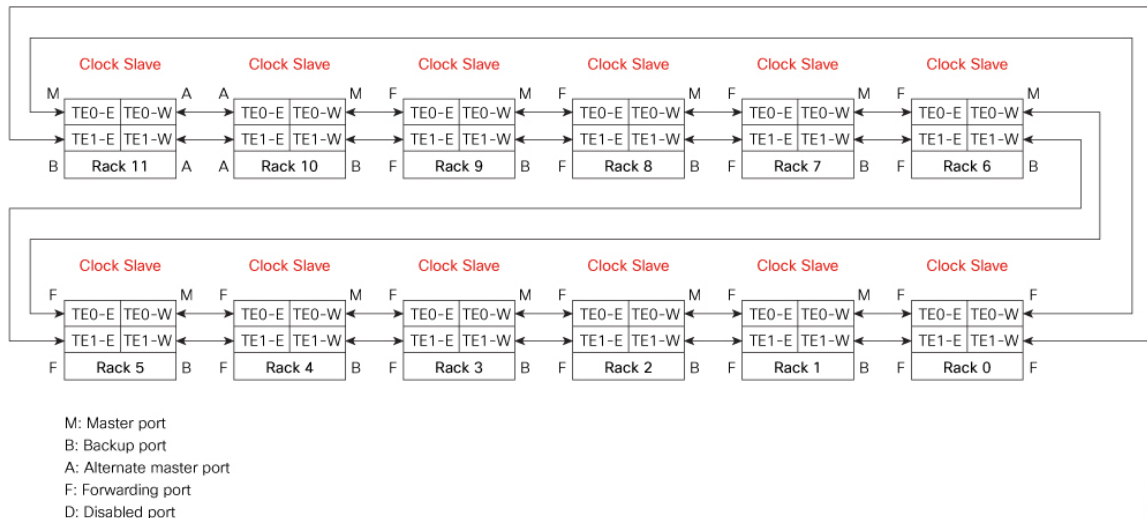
Clock Slave
M A
TE0-E TE0-W
TE1-E TE1-W
B Rack 11 A

Clock Slave
A M
TE0-E TE0-W
TE1-E TE1-W
A Rack 10 B

Clock Slave
F M
TE0-E TE0-W
TE1-E TE1-W
F Rack 9 B

Clock Slave
F M
TE0-E TE0-W
TE1-E TE1-W
F Rack 8 B

Clock Slave
F M
TE0-E TE0-W
TE1-E TE1-W
F Rack 7 B

Clock Slave
F M
TE0-E TE0-W
TE1-E TE1-W
F Rack 6 B

Clock Slave
F M
TE0-E TE0-W
TE1-E TE1-W
F Rack 5 B

Clock Slave
F M
TE0-E TE0-W
TE1-E TE1-W
F Rack 4 B

Clock Slave
F M
TE0-E TE0-W
TE1-E TE1-W
F Rack 3 B

Clock Slave
F M
TE0-E TE0-W
TE1-E TE1-W
F Rack 2 B

Clock Slave
F M
TE0-E TE0-W
TE1-E TE1-W
F Rack 1 B

Clock Slave
F F
TE0-E TE0-W
TE1-E TE1-W
F Rack 0 F

M: Master port
B: Backup port
A: Alternate master port
F: Forwarding port
D: Disabled port